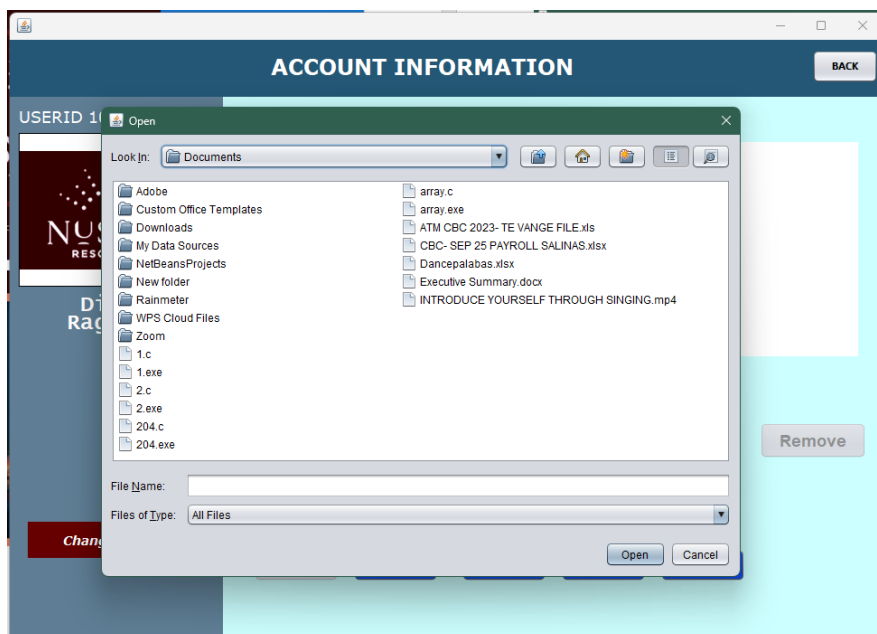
ACCOUNT INFORMATION

BACK

USERID 1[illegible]

NU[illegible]
RESO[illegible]

Di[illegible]
Rag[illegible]

Chang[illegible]

Remove

Open

Look In: Documents

Adobe
Custom Office Templates
Downloads
My Data Sources
NetBeansProjects
New folder
Rainmeter
WPS Cloud Files
Zoom
1.c
1.exe
2.c
2.exe
204.c
204.exe
array.c
array.exe
ATM CBC 2023- TE VANGE FILE.xls
CBC- SEP 25 PAYROLL SALINAS.xlsx
Dancepalabas.xlsx
Executive Summary.docx
INTRODUCE YOURSELF THROUGH SINGING.mp4

File Name:

Files of Type: All Files

Open Cancel